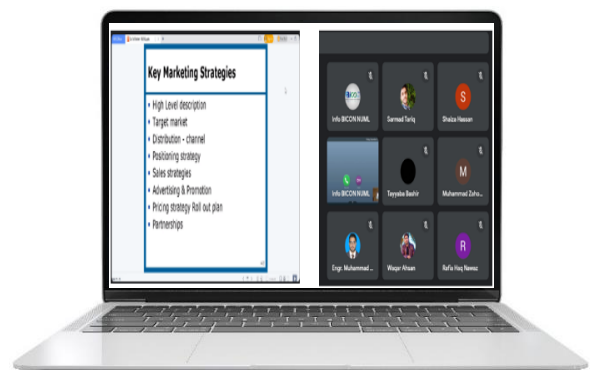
Key Marketing Strategies

- High Level description
- Target market
- Distribution - channel
- Positioning strategy
- Sales strategies
- Advertising & Promotion
- Pricing strategy Roll out plan
- Partnerships

Info BICON NUML

Sarmad Tariq

S

Shaiza Hassan

Info BICON NUML

Tayyaba Bashir

M

Muhammad Zaho...

Engr. Muhammad ...

Waqar Ahsan

R

Rafia Haq Nawaz